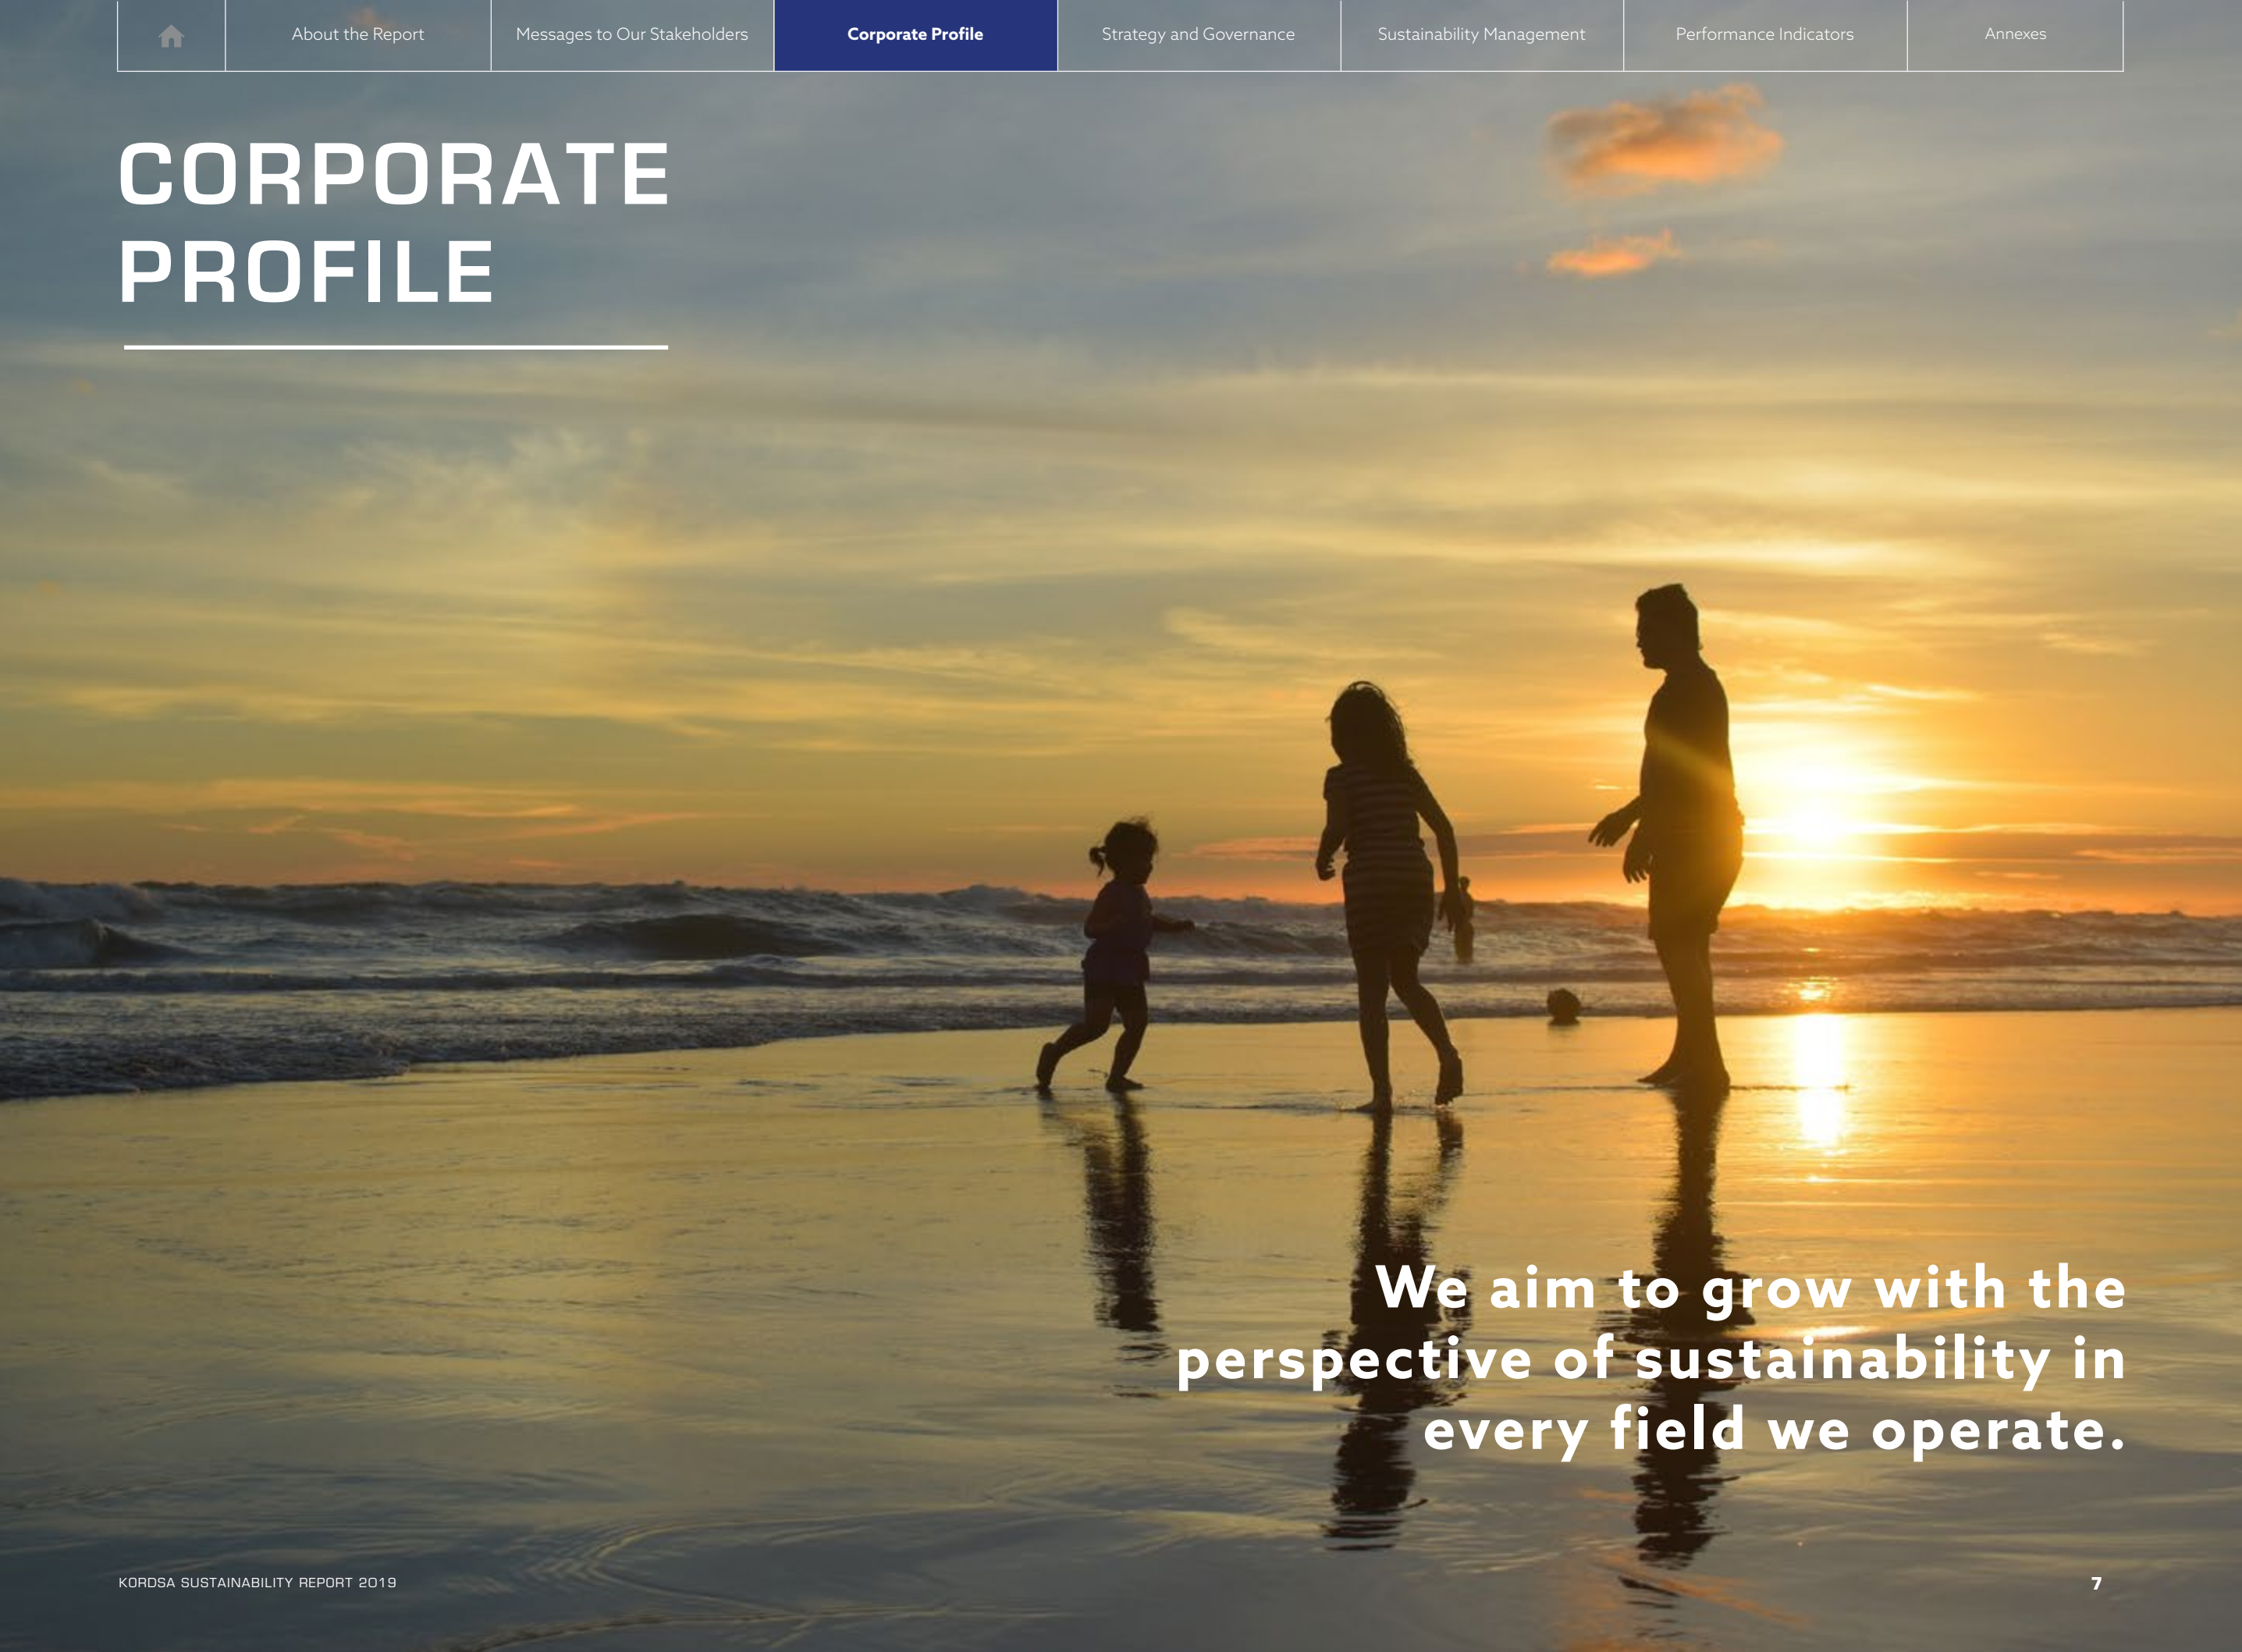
About the Report | Messages to Our Stakeholders | Corporate Profile | Strategy and Governance | Sustainability Management | Performance Indicators | Annexes

CORPORATE PROFILE

We aim to grow with the perspective of sustainability in every field we operate.

KORDSA SUSTAINABILITY REPORT 2019

7